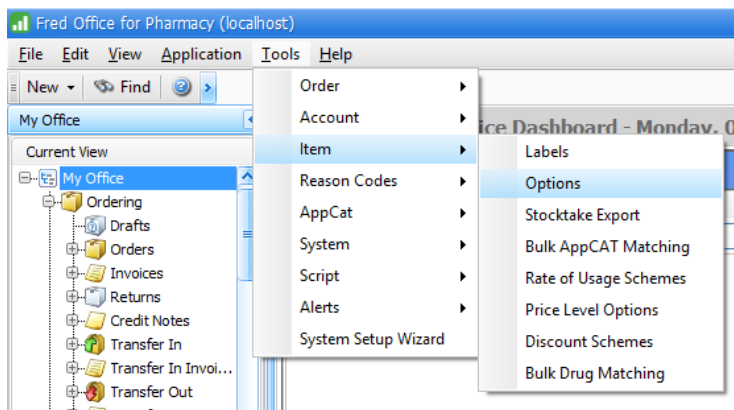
Fred Office for Pharmacy (localhost)

File Edit View Application Tools Help

New Find

My Office

Current View

My Office
Ordering
Drafts
Orders
Invoices
Returns
Credit Notes
Transfer In
Transfer In Invoi...
Transfer Out

ice Dashboard - Monday, 0

Order
Account
Item
Reason Codes
AppCat
System
Script
Alerts
System Setup Wizard

Labels
Options
Stocktake Export
Bulk AppCAT Matching
Rate of Usage Schemes
Price Level Options
Discount Schemes
Bulk Drug Matching